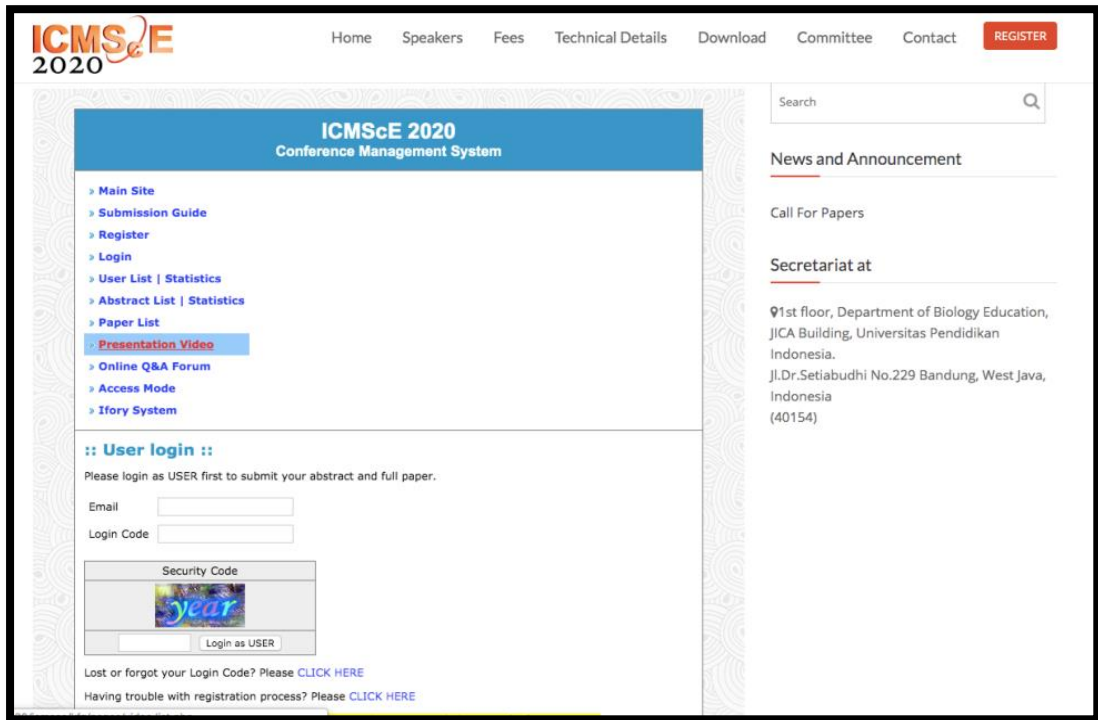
ICMScE 2020

Home Speakers Fees Technical Details Download Committee Contact REGISTER

ICMScE 2020
Conference Management System

» Main Site
» Submission Guide
» Register
» Login
» User List | Statistics
» Abstract List | Statistics
» Paper List
» Presentation Video
» Online Q&A Forum
» Access Mode
» Ifory System

:: User login ::

Please login as USER first to submit your abstract and full paper.

Email

Login Code

Security Code

year

Login as USER

Lost or forgot your Login Code? Please CLICK HERE

Having trouble with registration process? Please CLICK HERE

Search

News and Announcement

Call For Papers

Secretariat at

1st floor, Department of Biology Education, JICA Building, Universitas Pendidikan Indonesia.
Jl.Dr.Setiabudhi No.229 Bandung, West Java, Indonesia
(40154)